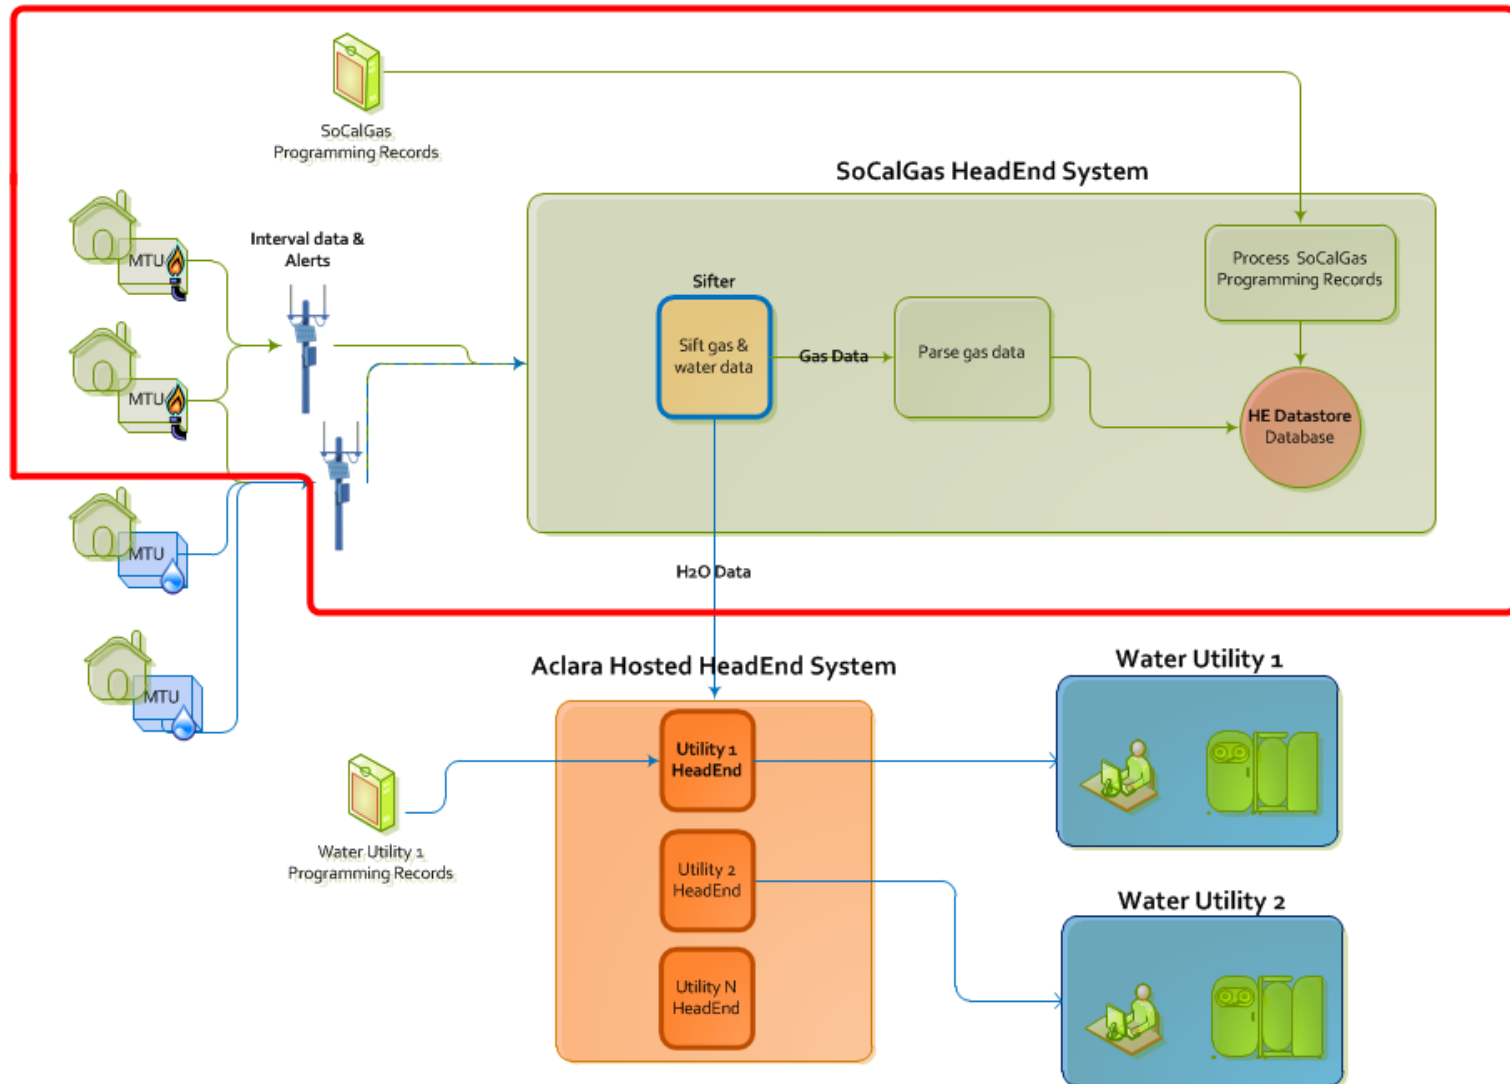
SoCalGas Programming Records

SoCalGas HeadEnd System

Interval data & Alerts

MTU

MTU

MTU

MTU

Sifter

Sift gas & water data

Gas Data

Parse gas data

Process SoCalGas Programming Records

HE Datastore Database

H2O Data

Aclara Hosted HeadEnd System

Water Utility 1

Utility 1 HeadEnd

Utility 2 HeadEnd

Utility N HeadEnd

Water Utility 1 Programming Records

Water Utility 2